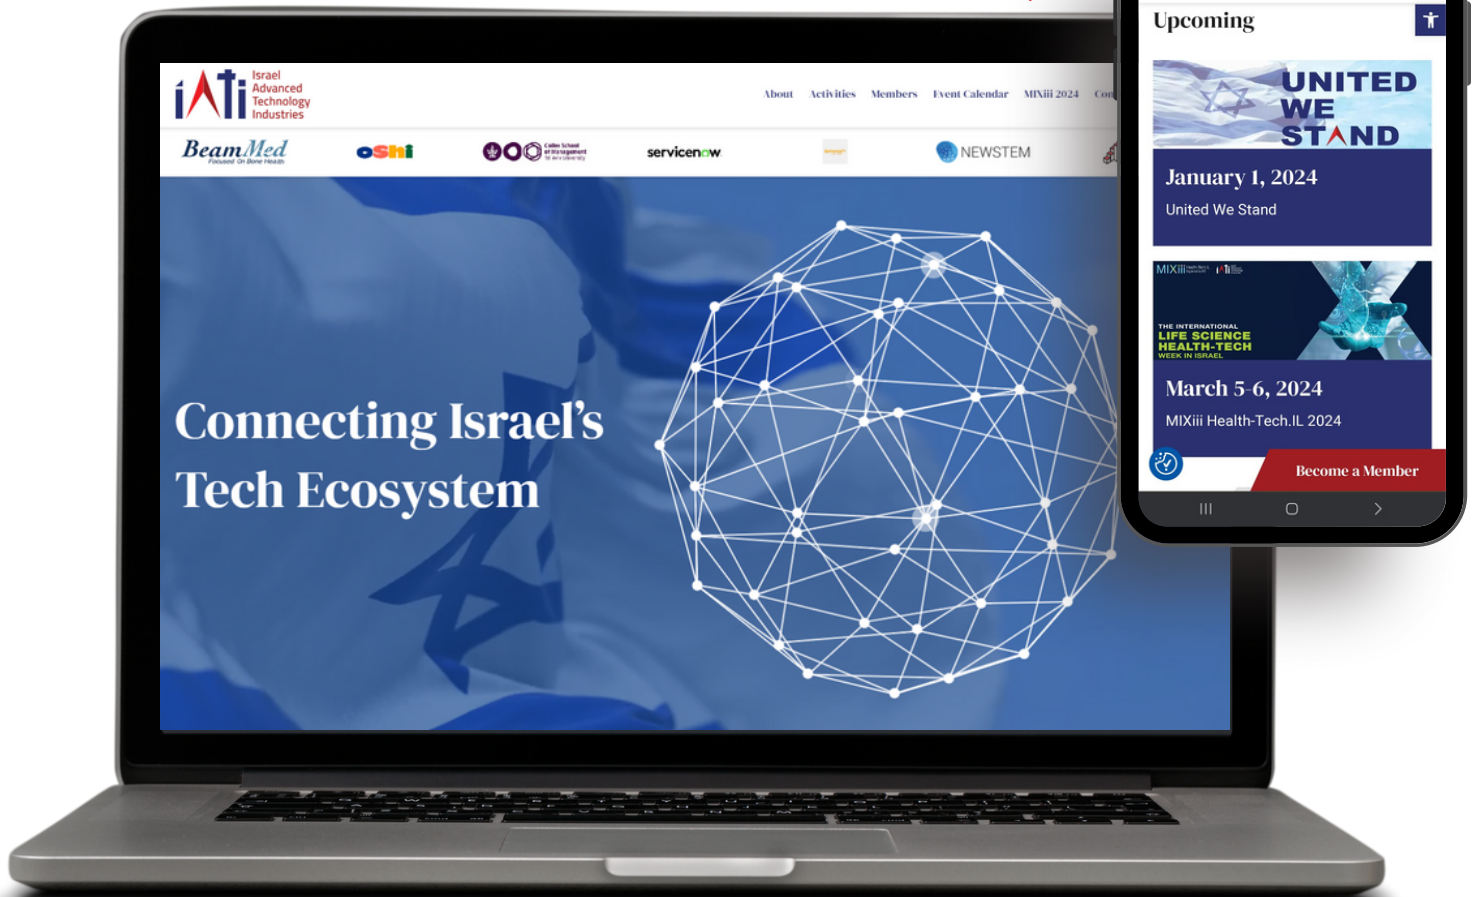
iATi Israel Advanced Technology Industries

About Activities Members Event Calendar MIXiii 2024 Co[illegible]

BeamMed Focused On Bone Health

oShi

Coller School of Management Tel Aviv University

servicenow

NEWSTEM

Connecting Israel's Tech Ecosystem

Upcoming

UNITED WE STAND

January 1, 2024

United We Stand

MIXiii

THE INTERNATIONAL LIFE SCIENCE HEALTH-TECH WEEK IN ISRAEL

March 5-6, 2024

MIXiii Health-Tech.IL 2024

Become a Member